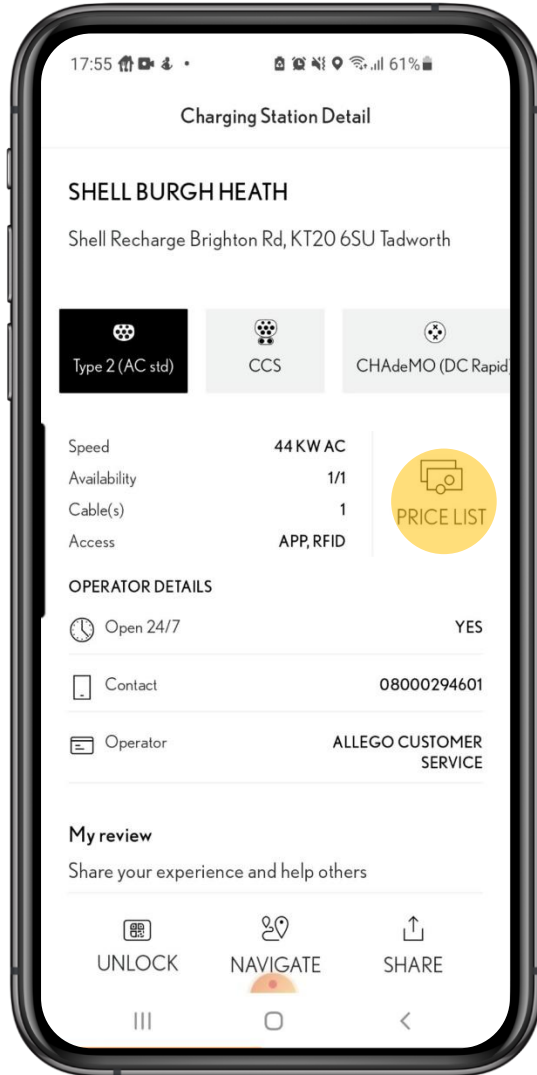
17:55 61%

Charging Station Detail

SHELL BURGH HEATH

Shell Recharge Brighton Rd, KT20 6SU Tadworth

Type 2 (AC std)

CCS

CHAdeMO (DC Rapid

| | |
|---|---|
| Speed | 44 KW AC |
| Availability | 1/1 |
| Cable(s) | 1 |
| Access | APP, RFID |

PRICE LIST

OPERATOR DETAILS

Open 24/7 YES

Contact 08000294601

Operator ALLEGO CUSTOMER SERVICE

My review

Share your experience and help others

UNLOCK

NAVIGATE

SHARE